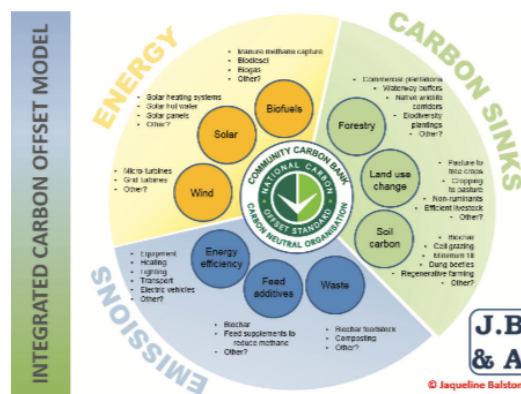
INTEGRATED CARBON OFFSET MODEL

ENERGY

Manure methane capture
Biodiesel
Biogas
Other?

Solar heating systems
Solar hot water
Solar panels
Other?

Biofuels

Solar

Micro turbines
Grid turbines
Other?

Wind

CARBON SINKS

Commercial plantations
Waterway buffers
Native wildlife corridors
Biodiversity plantings
Other?

Forestry

Land use change

Pasture to tree crops
Cropping to pasture
Non-ruminants
Efficient livestock
Other?

Soil carbon

Biochar
Cell grazing
Minimum till
Dung beetles
Regenerative farming
Other?

COMMUNITY CARBON BANK
NATIONAL CARBON OFFSET STANDARD
CARBON NEUTRAL ORGANISATION

EMISSIONS

Equipment
Heating
Lighting
Transport
Electric vehicles
Other?

Energy efficiency

Feed additives

Waste

Biochar
Feed supplements to reduce methane
Other?

Biochar feedstock
Composting
Other?

J.B
& A

© Jaqueline Balston